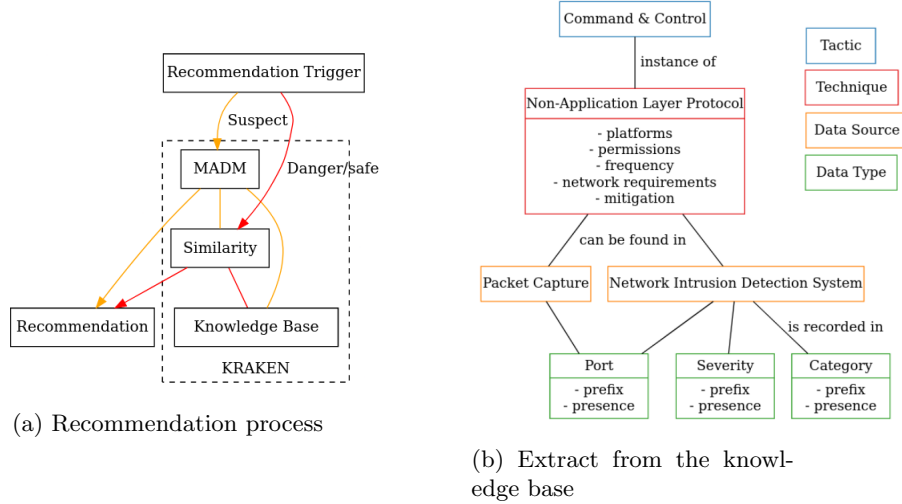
Recommendation Trigger

Suspect

Danger/safe

MADM

Similarity

Recommendation

Knowledge Base

KRAKEN

(a) Recommendation process

Command & Control

instance of

Non-Application Layer Protocol

- platforms
- permissions
- frequency
- network requirements
- mitigation

can be found in

Packet Capture

Network Intrusion Detection System

is recorded in

Port
- prefix
- presence

Severity
- prefix
- presence

Category
- prefix
- presence

Tactic

Technique

Data Source

Data Type

(b) Extract from the knowledge base